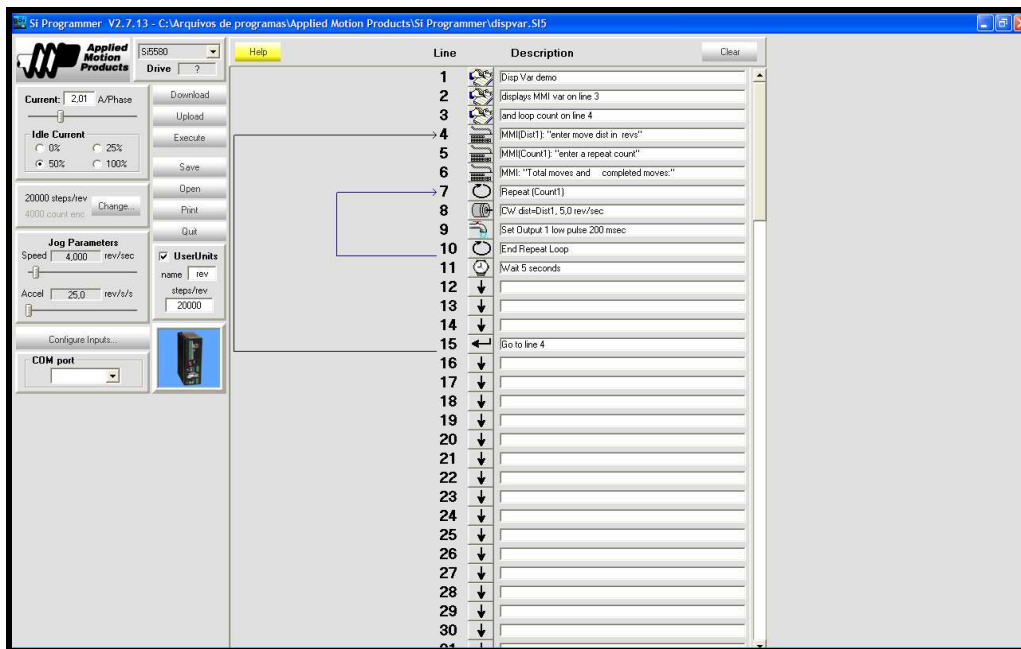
Si Programmer V2.7.13 - C:\Arquivos de programas\Applied Motion Products\Si Programmer\dispvar.SI5

Applied Motion Products

Si5580

Drive ?

Current: 2,01 A/Phase

Idle Current
0%
25%
50%
100%

20000 steps/rev
4000 count enc
Change...

Jog Parameters
Speed 4,000 rev/sec
Accel 25,0 rev/s/s

Configure Inputs...

COM port

Download
Upload
Execute
Save
Open
Print
Quit

UserUnits
name rev
steps/rev
20000

Help

Line

Description

Clear

| Line | Description |
|---|---|
| 1 | Disp Var demo |
| 2 | displays MMI var on line 3 |
| 3 | and loop count on line 4 |
| 4 | MMI(Dist1): "enter move dist in revs" |
| 5 | MMI(Count1): "enter a repeat count" |
| 6 | MMI: "Total moves and completed moves:" |
| 7 | Repeat (Count1) |
| 8 | CW dist=Dist1, 5,0 rev/sec |
| 9 | Set Output 1 low pulse 200 msec |
| 10 | End Repeat Loop |
| 11 | Wait 5 seconds |
| 12 | |
| 13 | |
| 14 | |
| 15 | Go to line 4 |
| 16 | |
| 17 | |
| 18 | |
| 19 | |
| 20 | |
| 21 | |
| 22 | |
| 23 | |
| 24 | |
| 25 | |
| 26 | |
| 27 | |
| 28 | |
| 29 | |
| 30 | |